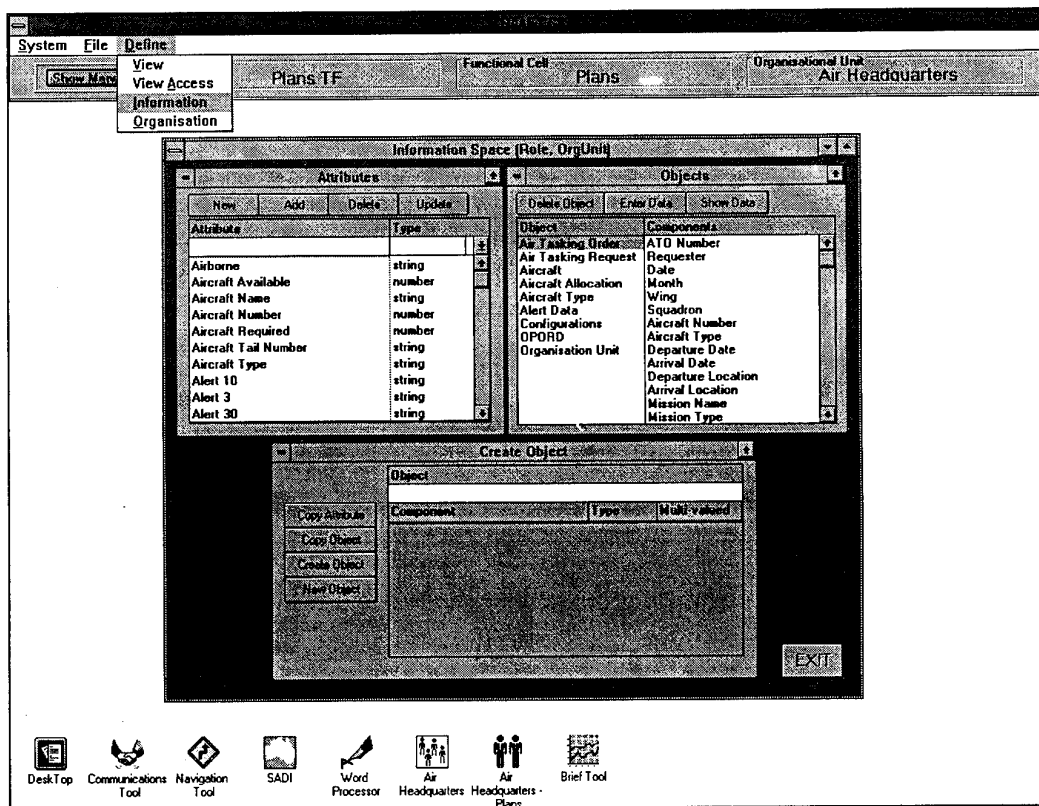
System File Define
View
View Access
Information
Organisation

Show Mar
Plans TF
Functional Cell
Plans
Organisational Unit
Air Headquarters

Information Space (Role, OrgUnit)

Attributes
New Add Delete Update

| Attribute | Type |
|---|---|
| | |
| Airborne | string |
| Aircraft Available | number |
| Aircraft Name | string |
| Aircraft Number | number |
| Aircraft Required | number |
| Aircraft Tail Number | string |
| Aircraft Type | string |
| Alert 10 | string |
| Alert 3 | string |
| Alert 30 | string |

Objects
Delete Object Enter Data Show Data

| Object | Components |
|---|---|
| Air Tasking Order | ATO Number |
| Air Tasking Request | Requester |
| Aircraft | Date |
| Aircraft Allocation | Month |
| Aircraft Type | Wing |
| Alert Data | Squadron |
| Configurations | Aircraft Number |
| OPORD | Aircraft Type |
| Organisation Unit | Departure Date |
| | Arrival Date |
| | Departure Location |
| | Arrival Location |
| | Mission Name |
| | Mission Type |

Create Object
Object
Component Type Multi-valued
Copy Attribute
Copy Object
Create Object
Next Object
EXIT

DeskTop
Communications Tool
Navigation Tool
SADI
Word Processor
Air Headquarters
Air Headquarters - Plans
Brief Tool